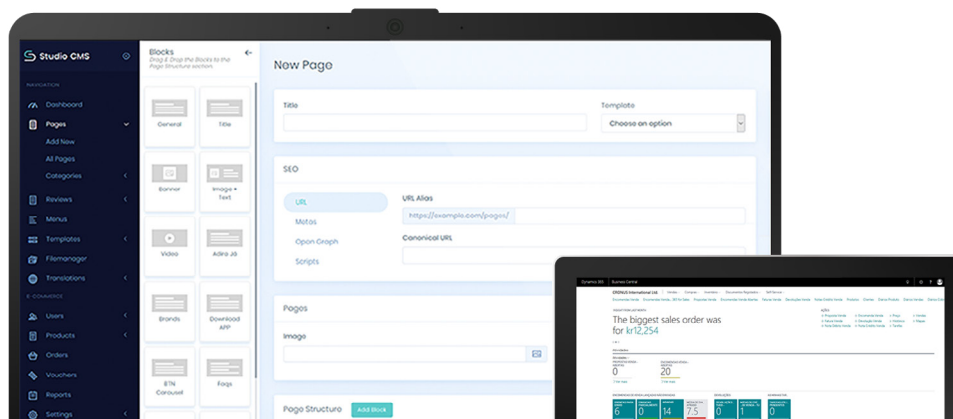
Studio CMS

NAVIGATION

Dashboard

Pages

Add New

All Pages

Categories

Reviews

Menus

Templates

Filemanager

Translations

E-COMMERCE

Users

Products

Orders

Vouchers

Reports

Settings

Blocks

Drag & Drop the Blocks to the Page Structure section

General

Title

Banner

Image + Text

Video

Adira Jo

Brands

Download APP

ETN Carousel

Faqs

New Page

Title

Template

Choose an option

SEO

URL

Metas

Open Graph

Scripts

URL Alias

https://example.com/pages/

Canonical URL

Pages

Image

Page Structure

Add Block

Dynamics 365

Business Central

CRONUS International Ltd.

The biggest sales order was for kr12,254

0

20

0

6

0

14

7.5

0

0

0